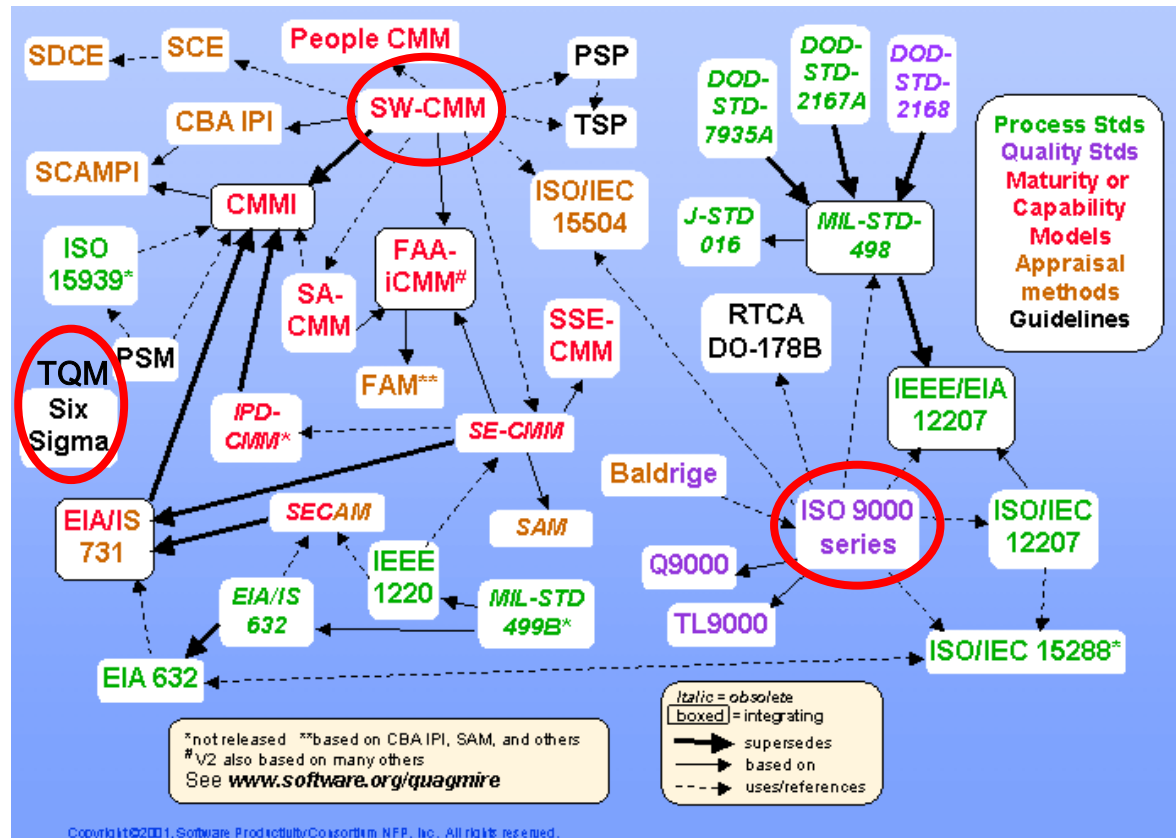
SDCE
SCE
People CMM
PSP
SW-CMM
TSP
CBA IPI
SCAMPI
CMMI
ISO/IEC 15504
ISO 15939*
FAA-iCMM#
SA-CMM
PSM
TQM Six Sigma
FAM**
SSE-CMM
IPD-CMM*
SE-CMM
EIA/IS 731
SECAM
SAM
IEEE 1220
EIA/IS 632
MIL-STD 499B*
EIA 632

DOD-STD-7935A
DOD-STD-2167A
DOD-STD-2168
J-STD 016
MIL-STD-498
RTCA DO-178B
IEEE/EIA 12207
Baldrige
ISO 9000 series
ISO/IEC 12207
Q9000
TL9000
ISO/IEC 15288*

Process Stds
Quality Stds
Maturity or Capability Models
Appraisal methods
Guidelines

*not released **based on CBA IPI, SAM, and others
#V2 also based on many others
See www.software.org/quagmire

Italic = obsolete
boxed = integrating
supersedes
based on
uses/references

Copyright©2001, Software Productivity Consortium NFP, Inc. All rights reserved.